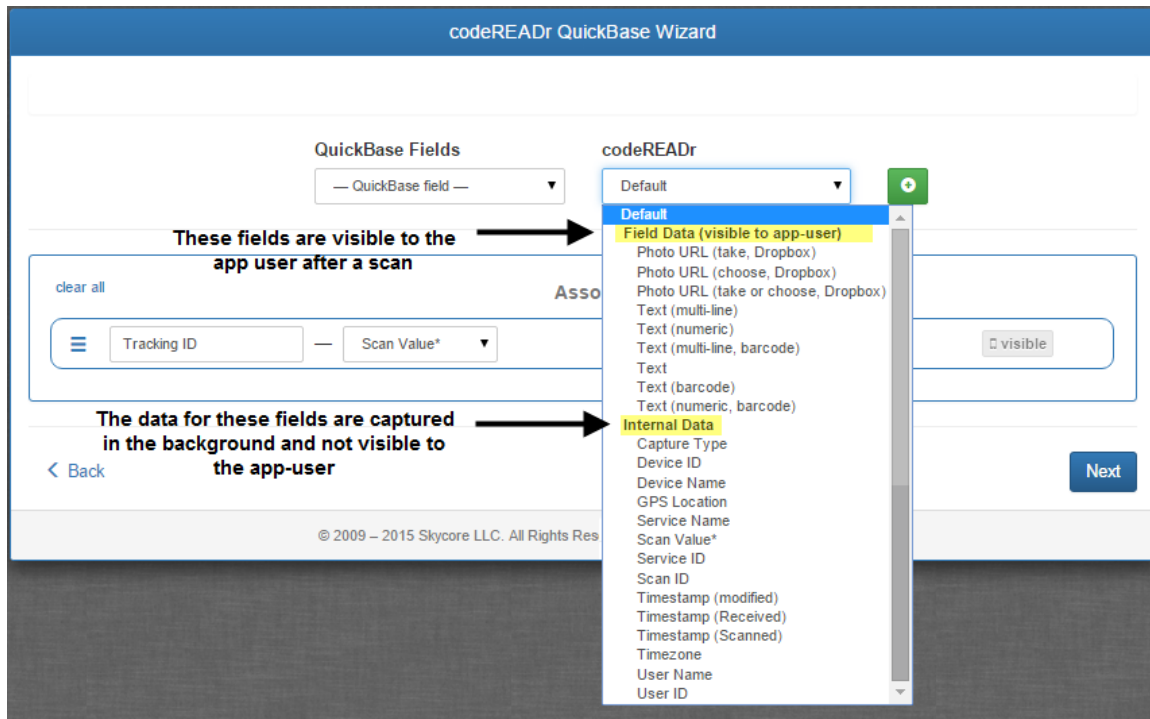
codeREADr QuickBase Wizard

QuickBase Fields

— QuickBase field —

codeREADr

Default

Default
Field Data (visible to app-user)
Photo URL (take, Dropbox)
Photo URL (choose, Dropbox)
Photo URL (take or choose, Dropbox)
Text (multi-line)
Text (numeric)
Text (multi-line, barcode)
Text
Text (barcode)
Text (numeric, barcode)
Internal Data
Capture Type
Device ID
Device Name
GPS Location
Service Name
Scan Value*
Service ID
Scan ID
Timestamp (modified)
Timestamp (Received)
Timestamp (Scanned)
Timezone
User Name
User ID

These fields are visible to the app user after a scan

clear all

Asso

Tracking ID — Scan Value*

visible

The data for these fields are captured in the background and not visible to the app-user

Back

Next

© 2009 – 2015 Skycore LLC. All Rights Res